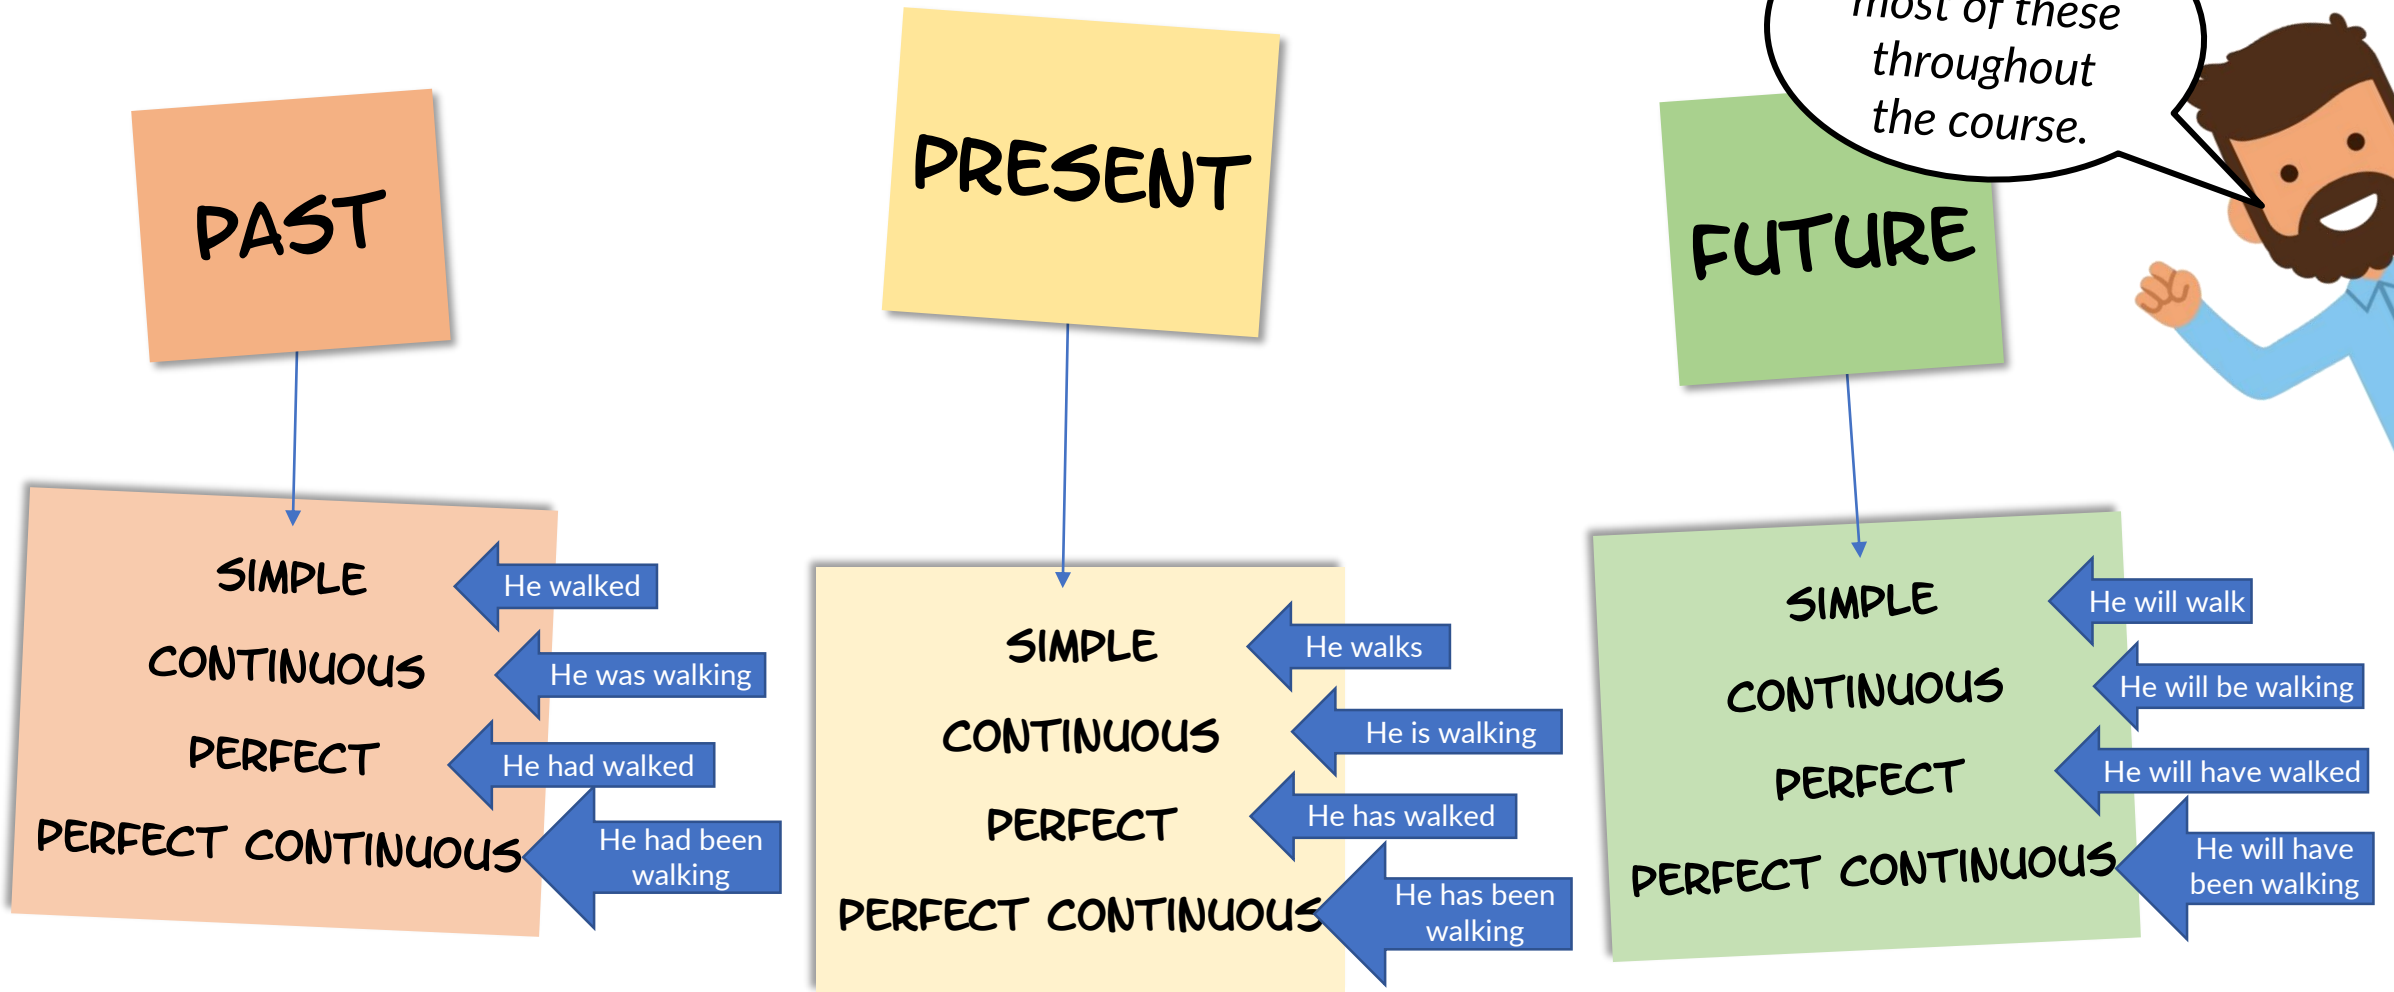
PAST

SIMPLE
He walked
CONTINUOUS
He was walking
PERFECT
He had walked
PERFECT CONTINUOUS
He had been walking

PRESENT

SIMPLE
He walks
CONTINUOUS
He is walking
PERFECT
He has walked
PERFECT CONTINUOUS
He has been walking

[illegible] most of these throughout the course.

FUTURE

SIMPLE
He will walk
CONTINUOUS
He will be walking
PERFECT
He will have walked
PERFECT CONTINUOUS
He will have been walking